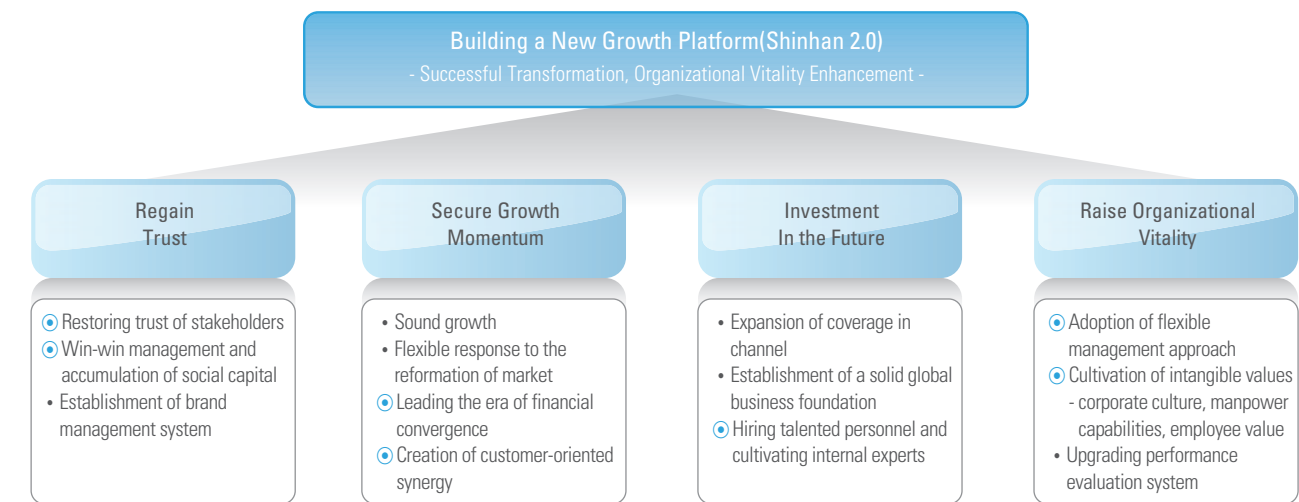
Building a New Growth Platform(Shinhan 2.0)
- Successful Transformation, Organizational Vitality Enhancement -

Regain Trust

⦿ Restoring trust of stakeholders
⦿ Win-win management and accumulation of social capital
• Establishment of brand management system

Secure Growth Momentum

• Sound growth
• Flexible response to the reformation of market
⦿ Leading the era of financial convergence
⦿ Creation of customer-oriented synergy

Investment In the Future

• Expansion of coverage in channel
• Establishment of a solid global business foundation
⦿ Hiring talented personnel and cultivating internal experts

Raise Organizational Vitality

⦿ Adoption of flexible management approach
⦿ Cultivation of intangible values - corporate culture, manpower capabilities, employee value
• Upgrading performance evaluation system